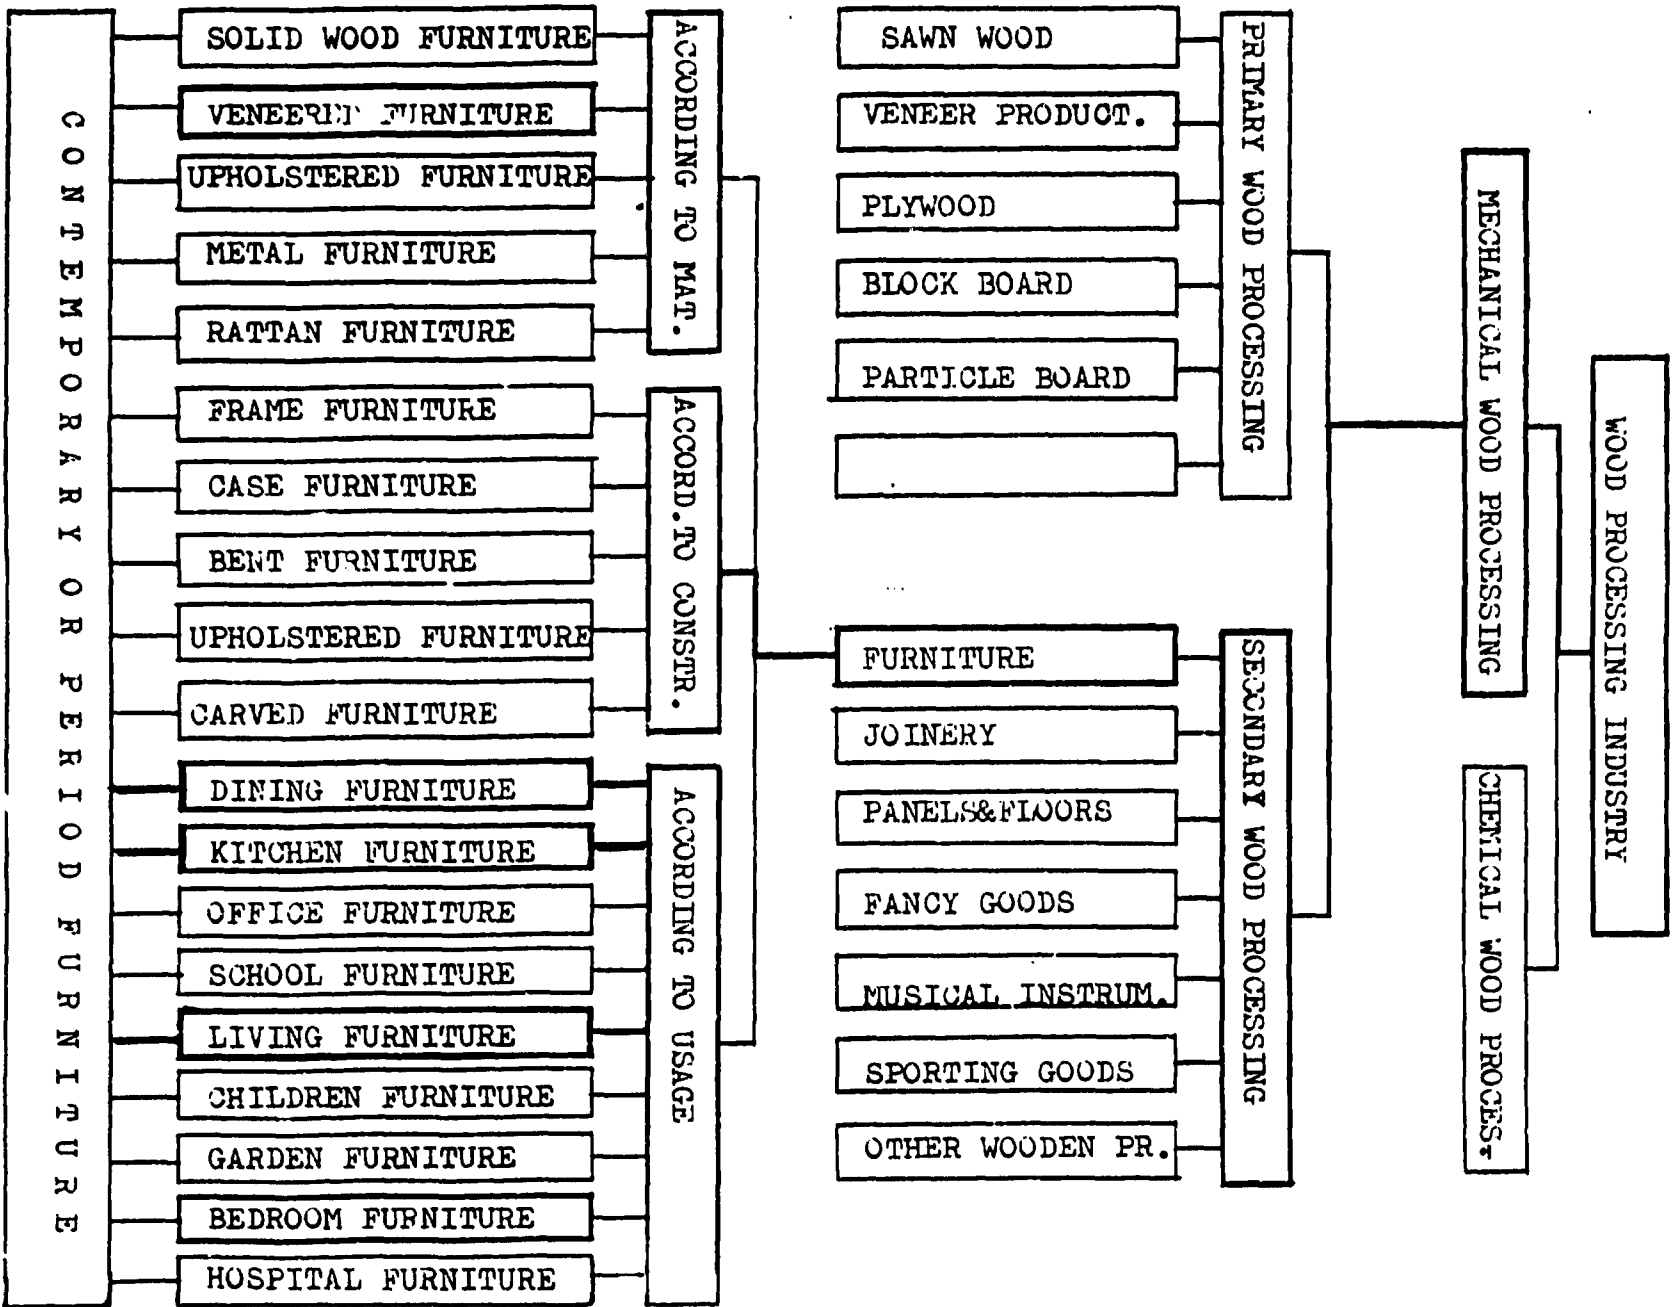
CONTEMPORARY OR PERIOD FURNITURE

SOLID WOOD FURNITURE
VENEERED FURNITURE
UPHOLSTERED FURNITURE
METAL FURNITURE
RATTAN FURNITURE

ACCORDING TO MAT.

FRAME FURNITURE
CASE FURNITURE
BENT FURNITURE
UPHOLSTERED FURNITURE
CARVED FURNITURE

ACCORD.TO CONSTR.

DINING FURNITURE
KITCHEN FURNITURE
OFFICE FURNITURE
SCHOOL FURNITURE
LIVING FURNITURE
CHILDREN FURNITURE
GARDEN FURNITURE
BEDROOM FURNITURE
HOSPITAL FURNITURE

ACCORDING TO USAGE

SAWN WOOD
VENEER PRODUCT.
PLYWOOD
BLOCK BOARD
PARTICLE BOARD

PRIMARY WOOD PROCESSING

FURNITURE
JOINERY
PANELS&FLOORS
FANCY GOODS
MUSICAL INSTRUM.
SPORTING GOODS
OTHER WOODEN PR.

SECONDARY WOOD PROCESSING

MECHANICAL WOOD PROCESSING

CHEMICAL WOOD PROCES.

WOOD PROCESSING INDUSTRY